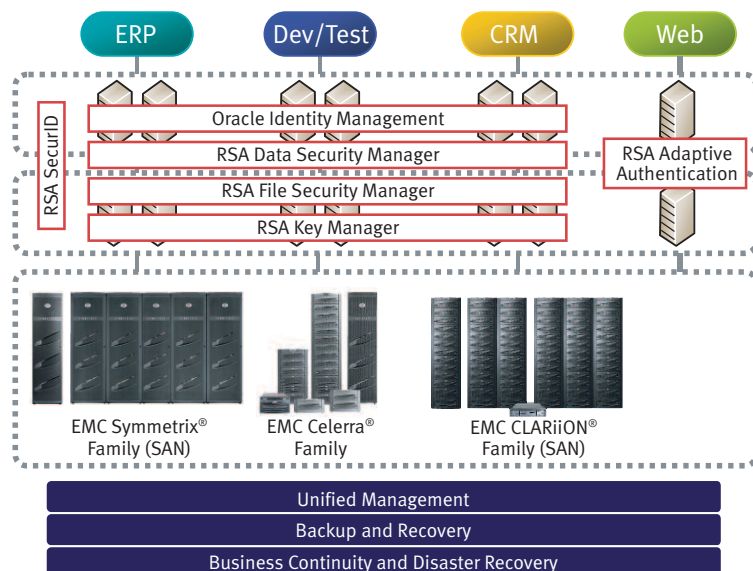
ERP

Dev/Test

CRM

Web

RSA SecurID

Oracle Identity Management

RSA Data Security Manager

RSA File Security Manager

RSA Key Manager

RSA Adaptive Authentication

EMC Symmetrix® Family (SAN)

EMC Celerra® Family

EMC CLARiiON® Family (SAN)

Unified Management

Backup and Recovery

Business Continuity and Disaster Recovery